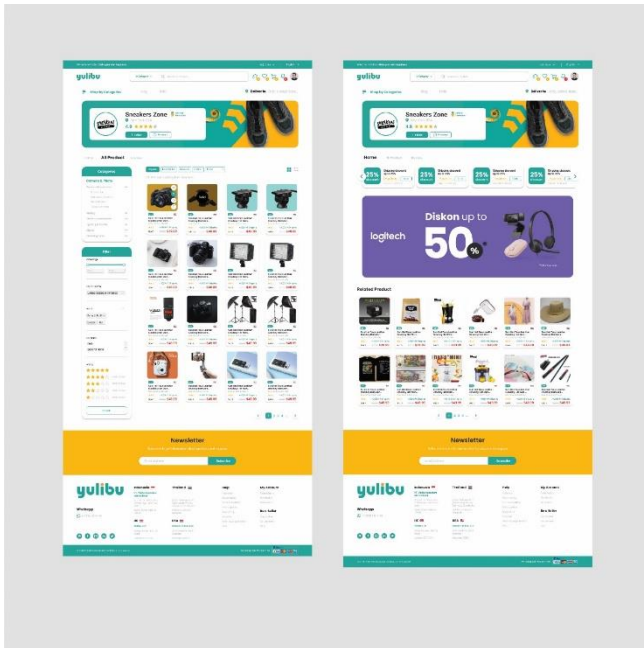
yulibu

Sneakers Zone

All Product

Category

Filter

Newsletter

Subscribe

yulibu

yulibu

Sneakers Zone

25%

25%

25%

25%

logitech

Diskon up to

50%

Related Product

Newsletter

Subscribe

yulibu